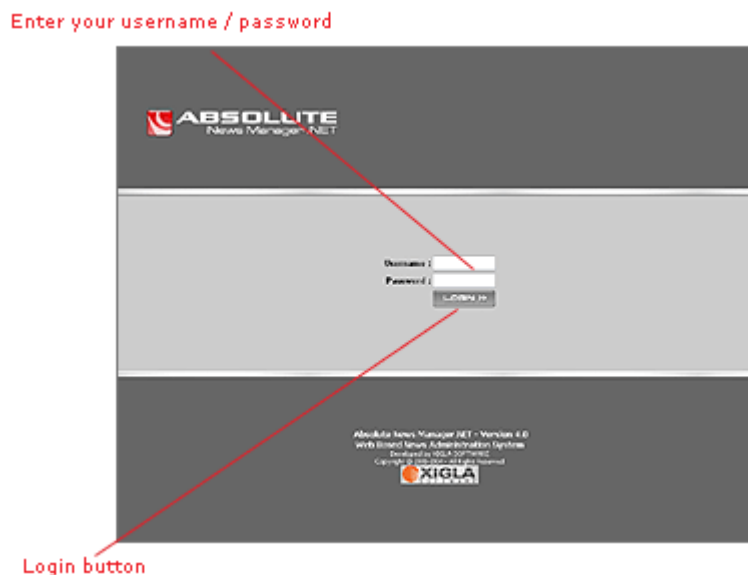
Enter your username / password

ABSOLUTE
News Manager.NET

Username :
Password :
LOGIN »

Absolute News Manager.NET - Version 4.0
Web Based News Administration System
Developed by XIGLA SOFTWARE
Copyright © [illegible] - All Rights Reserved
XIGLA

Login button